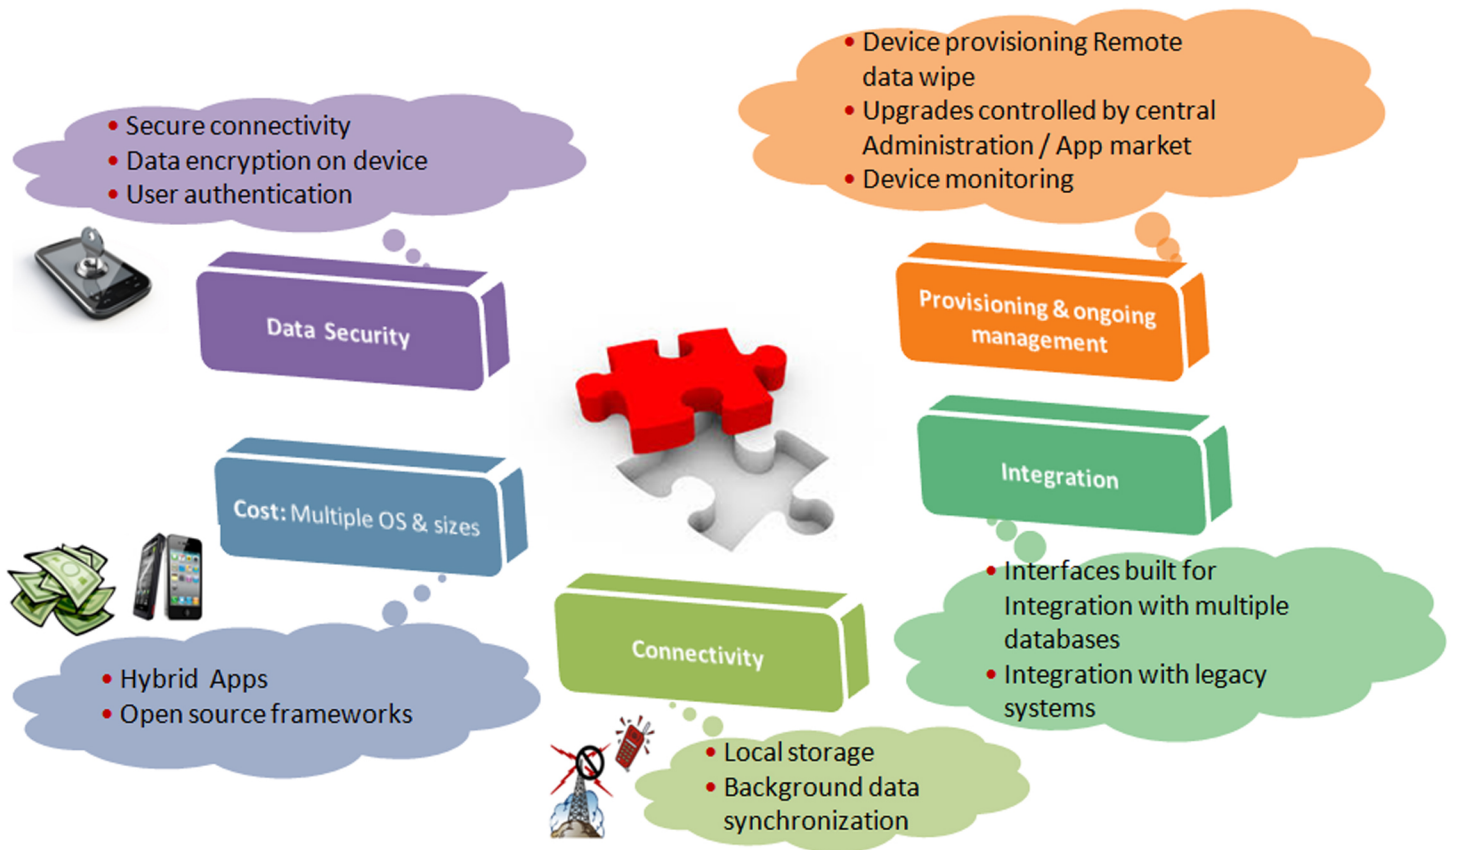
• Secure connectivity
• Data encryption on device
• User authentication

Data Security

• Device provisioning Remote data wipe
• Upgrades controlled by central Administration / App market
• Device monitoring

Provisioning & ongoing management

Integration

Cost: Multiple OS & sizes

• Interfaces built for Integration with multiple databases
• Integration with legacy systems

Connectivity

• Hybrid Apps
• Open source frameworks

• Local storage
• Background data synchronization